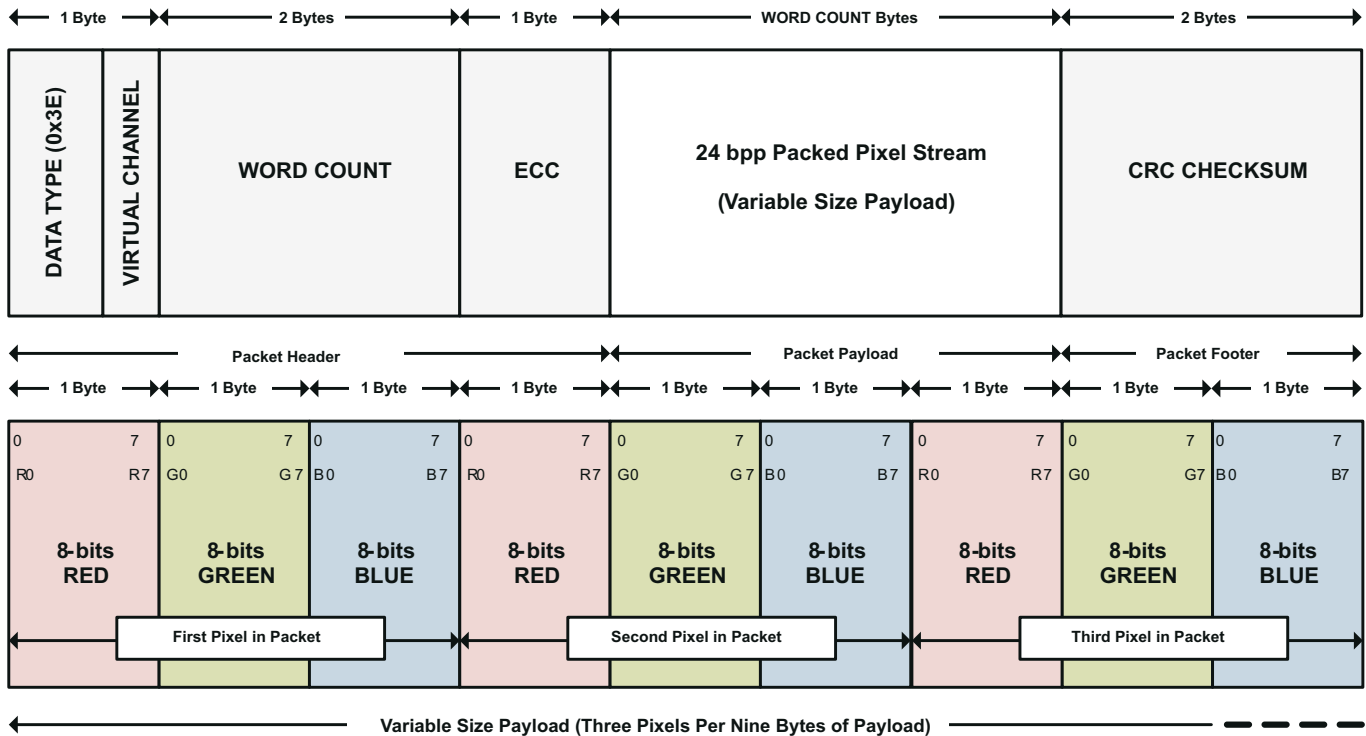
1 Byte
2 Bytes
1 Byte
WORD COUNT Bytes
2 Bytes

DATA TYPE (0x3E)
VIRTUAL CHANNEL
WORD COUNT
ECC
24 bpp Packed Pixel Stream
(Variable Size Payload)
CRC CHECKSUM

Packet Header
Packet Payload
Packet Footer

1 Byte
1 Byte
1 Byte
1 Byte
1 Byte
1 Byte
1 Byte
1 Byte
1 Byte

0 7 R0 R7
8-bits RED
0 7 G0 G7
8-bits GREEN
0 7 B0 B7
8-bits BLUE
0 7 R0 R7
8-bits RED
0 7 G0 G7
8-bits GREEN
0 7 B0 B7
8-bits BLUE
0 7 R0 R7
8-bits RED
0 7 G0 G7
8-bits GREEN
0 7 B0 B7
8-bits BLUE

First Pixel in Packet
Second Pixel in Packet
Third Pixel in Packet

Variable Size Payload (Three Pixels Per Nine Bytes of Payload)